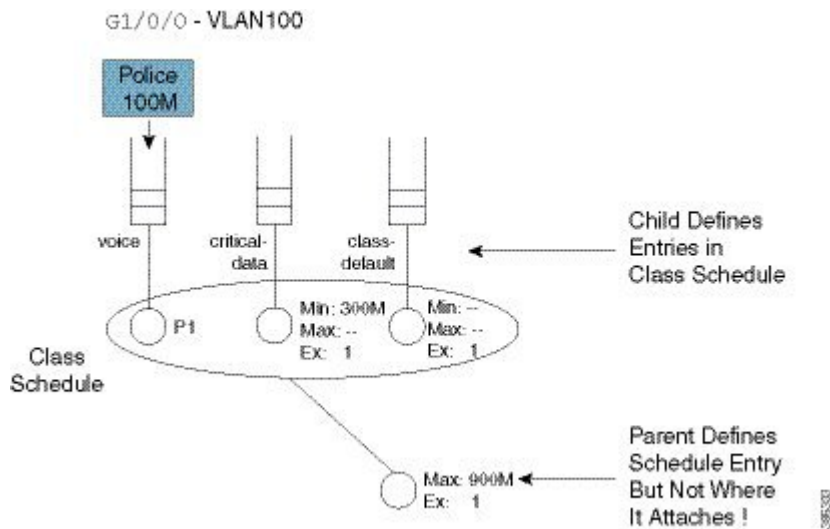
G1/0/0 - VLAN100

Police 100M

voice

critical-data

class-default

Child Defines Entries in Class Schedule

P1

Min: 300M
Max: --
Ex: 1

Min: --
Max: --
Ex: 1

Class Schedule

Max: 900M
Ex: 1

Parent Defines Schedule Entry But Not Where It Attaches !

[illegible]